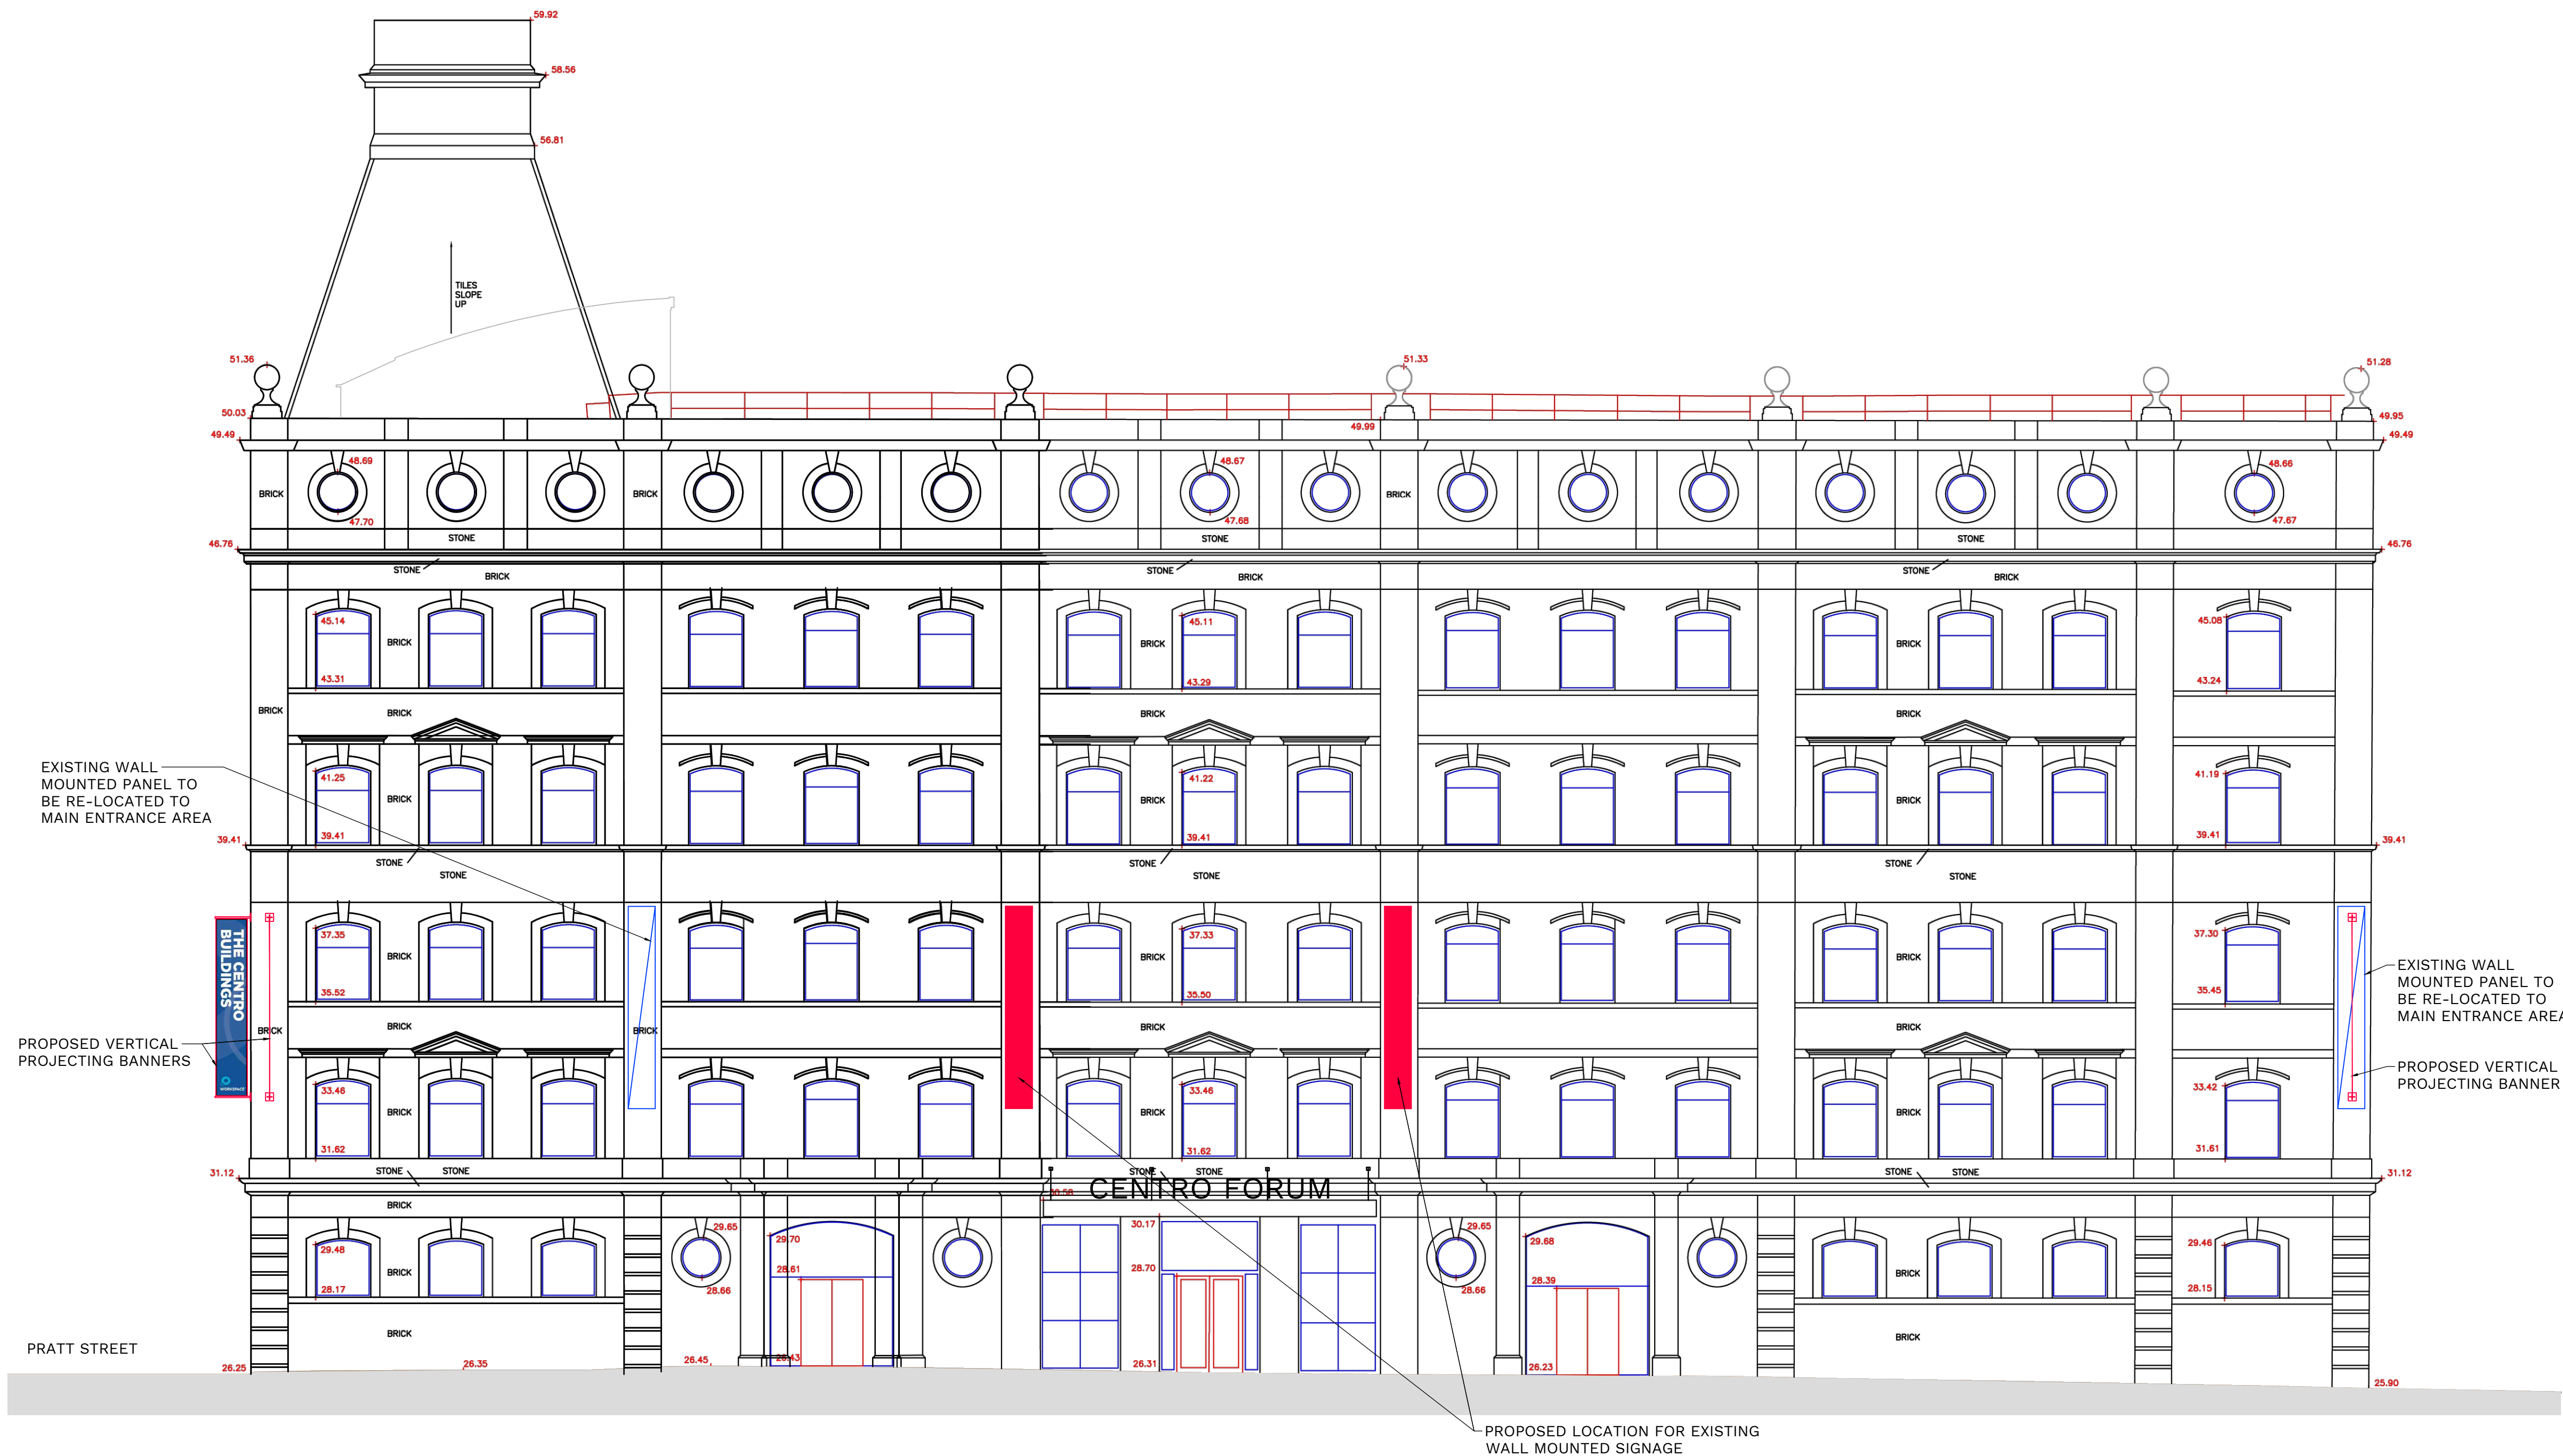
59.92
58.56
56.81
TILES SLOPE UP
51.36
50.03
49.49
51.33
51.28
49.99
49.95
49.49
48.69
47.70
BRICK
BRICK
48.67
47.68
BRICK
48.66
47.67
STONE
STONE
STONE
46.76
46.76
STONE
BRICK
STONE
BRICK
STONE
BRICK
45.14
43.31
BRICK
45.11
43.29
BRICK
BRICK
45.08
43.24
BRICK
BRICK
BRICK
BRICK
BRICK
EXISTING WALL MOUNTED PANEL TO BE RE-LOCATED TO MAIN ENTRANCE AREA
41.25
39.41
BRICK
41.22
39.41
BRICK
BRICK
41.19
39.41
39.41
39.41
STONE
STONE
STONE
STONE
STONE
STONE
37.35
35.52
BRICK
37.33
35.50
BRICK
BRICK
37.30
35.45
EXISTING WALL MOUNTED PANEL TO BE RE-LOCATED TO MAIN ENTRANCE AREA
THE CENTRO BUILDINGS
BRICK
BRICK
BRICK
BRICK
BRICK
PROPOSED VERTICAL PROJECTING BANNERS
33.46
31.62
BRICK
33.46
31.62
BRICK
BRICK
33.42
31.61
PROPOSED VERTICAL PROJECTING BANNER
31.12
STONE
STONE
STONE
STONE
STONE
STONE
31.12
CENTRO FORUM
30.58
BRICK
29.65
29.70
28.61
28.66
30.17
28.70
29.65
28.66
29.68
28.39
29.48
28.17
BRICK
BRICK
29.46
28.15
BRICK
BRICK
PRATT STREET
26.25
26.35
26.45
26.43
26.31
26.23
25.90
PROPOSED LOCATION FOR EXISTING WALL MOUNTED SIGNAGE